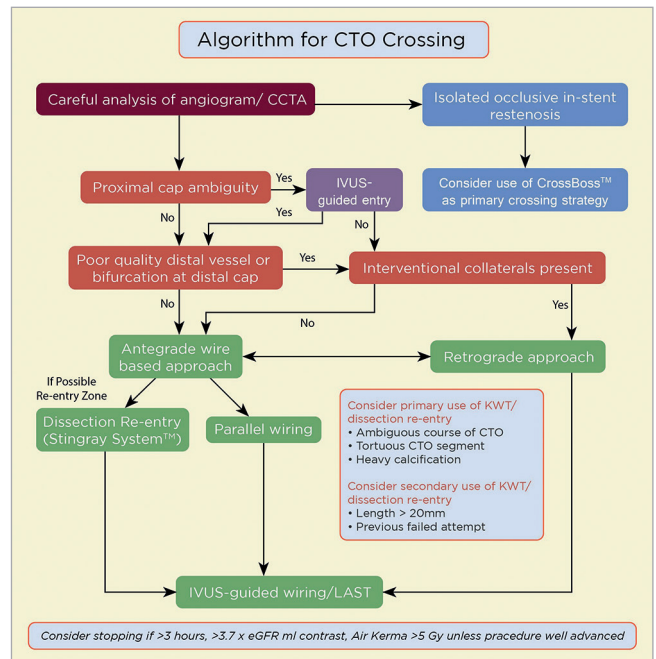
Algorithm for CTO Crossing

Careful analysis of angiogram/ CCTA

Isolated occlusive in-stent restenosis

Consider use of CrossBoss™ as primary crossing strategy

Proximal cap ambiguity

Yes

IVUS-guided entry

No

Yes

No

Poor quality distal vessel or bifurcation at distal cap

Yes

Interventional collaterals present

No

No

Yes

Antegrade wire based approach

Retrograde approach

If Possible Re-entry Zone

Dissection Re-entry (Stingray System™)

Parallel wiring

Consider primary use of KWT/ dissection re-entry
• Ambiguous course of CTO
• Tortuous CTO segment
• Heavy calcification

Consider secondary use of KWT/ dissection re-entry
• Length > 20mm
• Previous failed attempt

IVUS-guided wiring/LAST

Consider stopping if >3 hours, >3.7 x eGFR ml contrast, Air Kerma >5 Gy unless pracedure well advanced